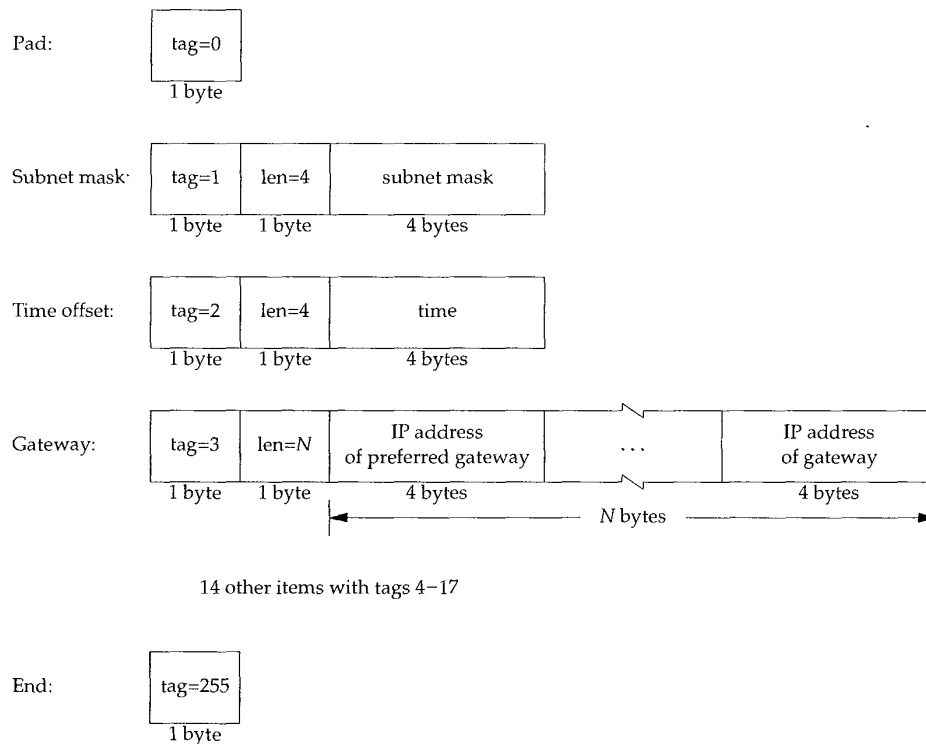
Pad:

tag=0
1 byte

Subnet mask·

| tag=1 | len=4 | subnet mask |
|---|---|---|
| 1 byte | 1 byte | 4 bytes |

Time offset:

| tag=2 | len=4 | time |
|---|---|---|
| 1 byte | 1 byte | 4 bytes |

Gateway:

| tag=3 | len=$N$ | IP address of preferred gateway | . . . | IP address of gateway |
|---|---|---|---|---|
| 1 byte | 1 byte | 4 bytes | | 4 bytes |

$N$ bytes

14 other items with tags 4–17

End:

tag=255
1 byte